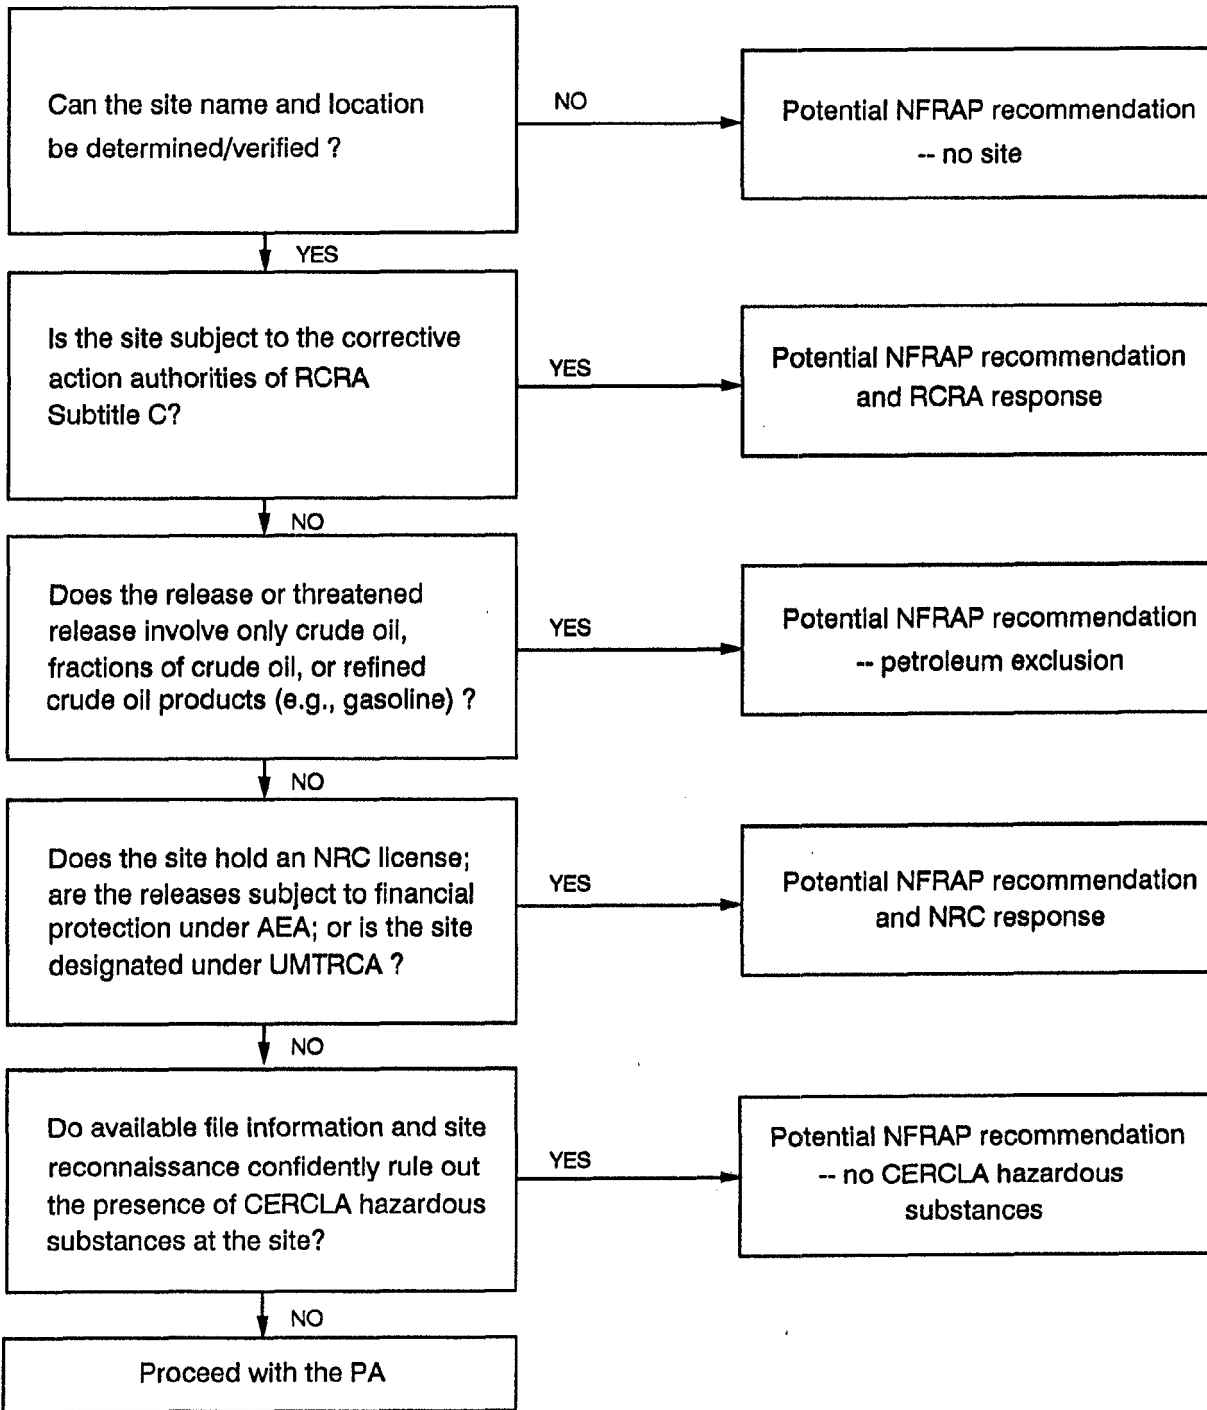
Can the site name and location be determined/verified ?

NO

Potential NFRAP recommendation -- no site

YES

Is the site subject to the corrective action authorities of RCRA Subtitle C?

YES

Potential NFRAP recommendation and RCRA response

NO

Does the release or threatened release involve only crude oil, fractions of crude oil, or refined crude oil products (e.g., gasoline) ?

YES

Potential NFRAP recommendation -- petroleum exclusion

NO

Does the site hold an NRC license; are the releases subject to financial protection under AEA; or is the site designated under UMTRCA ?

YES

Potential NFRAP recommendation and NRC response

NO

Do available file information and site reconnaissance confidently rule out the presence of CERCLA hazardous substances at the site?

YES

Potential NFRAP recommendation -- no CERCLA hazardous substances

NO

Proceed with the PA